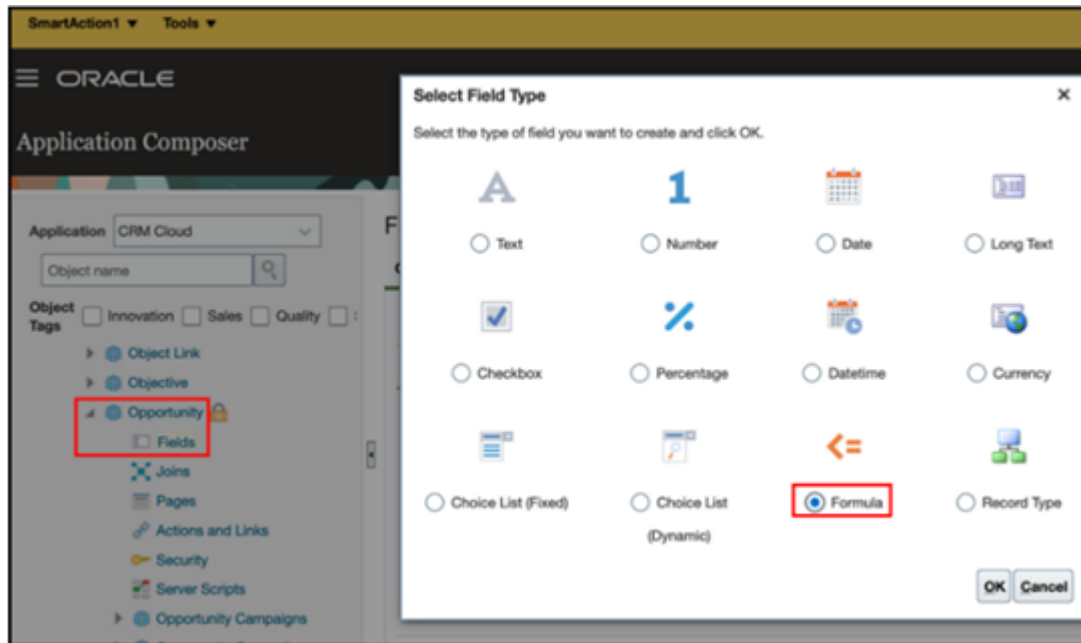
SmartAction1 ▾ Tools ▾

ORACLE

Application Composer

Application CRM Cloud

Object name

Object Tags Innovation Sales Quality

Object Link
Objective
Opportunity
Fields
Joins
Pages
Actions and Links
Security
Server Scripts
Opportunity Campaigns

F

Select Field Type ×

Select the type of field you want to create and click OK.

A
Text

1
Number

Date

Long Text

Checkbox

%
Percentage

Datetime

Currency

Choice List (Fixed)

Choice List (Dynamic)

<=
Formula

Record Type

OK Cancel